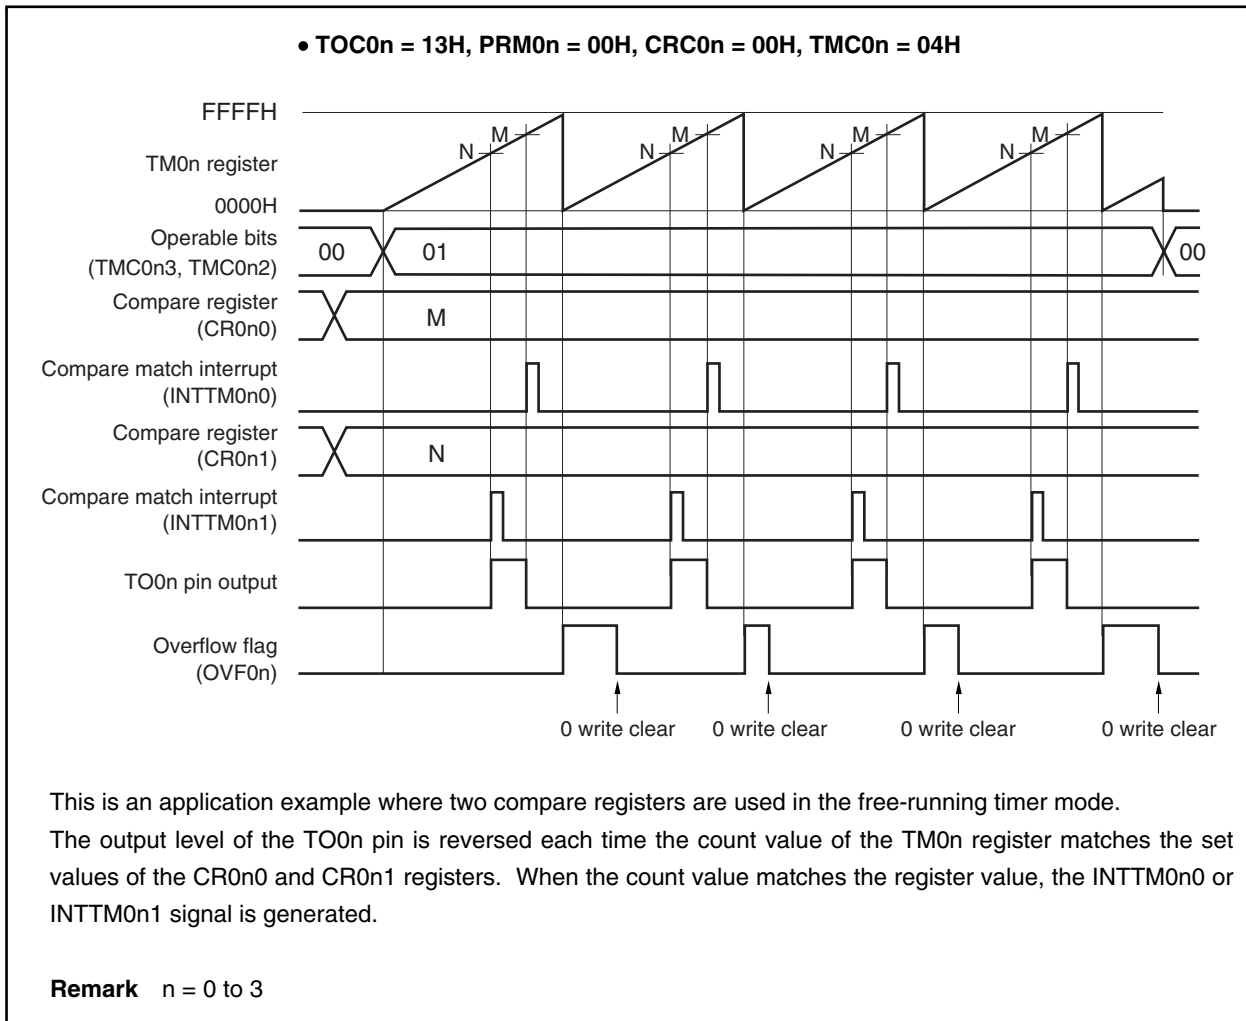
• TOC0n = 13H, PRM0n = 00H, CRC0n = 00H, TMC0n = 04H

FFFFH

TM0n register

0000H

N M N M N M N M

Operable bits (TMC0n3, TMC0n2)

00 01 00

Compare register (CR0n0)

M

Compare match interrupt (INTTM0n0)

Compare register (CR0n1)

N

Compare match interrupt (INTTM0n1)

TO0n pin output

Overflow flag (OVF0n)

0 write clear 0 write clear 0 write clear 0 write clear

This is an application example where two compare registers are used in the free-running timer mode.
The output level of the TO0n pin is reversed each time the count value of the TM0n register matches the set values of the CR0n0 and CR0n1 registers. When the count value matches the register value, the INTTM0n0 or INTTM0n1 signal is generated.

Remark n = 0 to 3